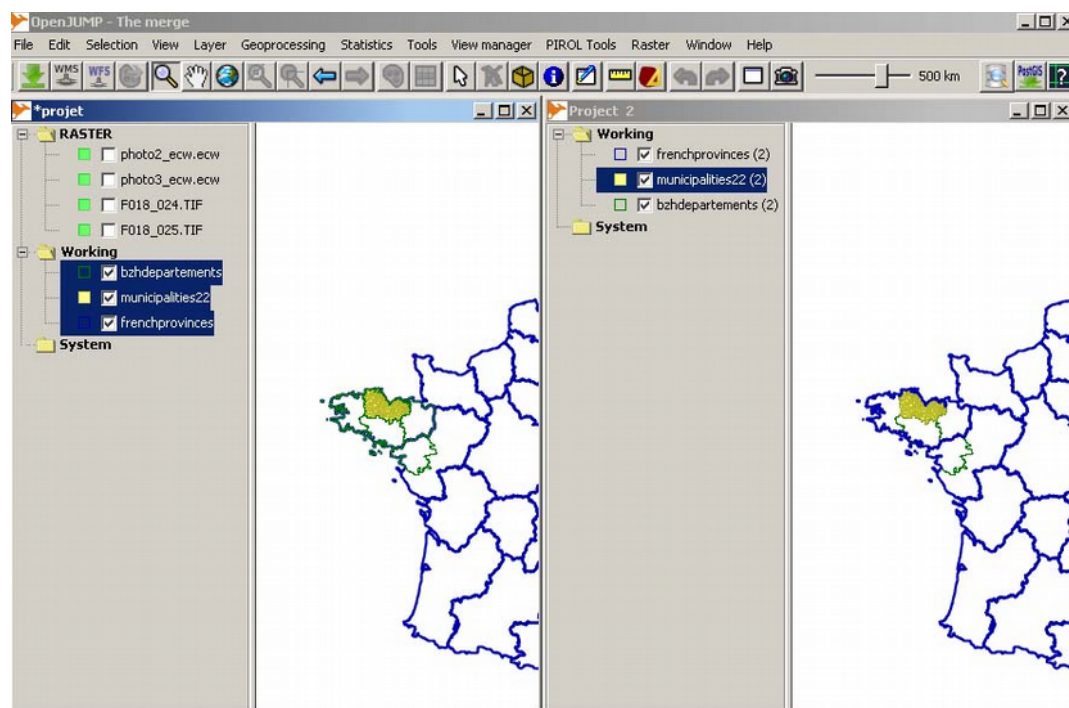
OpenJUMP - The merge

File Edit Selection View Layer Geoprocessing Statistics Tools View manager PIROL Tools Raster Window Help

WMS WFS 500 km PostGIS

*projet

RASTER
photo2_ecw.ecw
photo3_ecw.ecw
F018_024.TIF
F018_025.TIF
Working
bzhdepartements
municipalities22
frenchprovinces
System

Project 2

Working
frenchprovinces (2)
municipalities22 (2)
bzhdepartements (2)
System